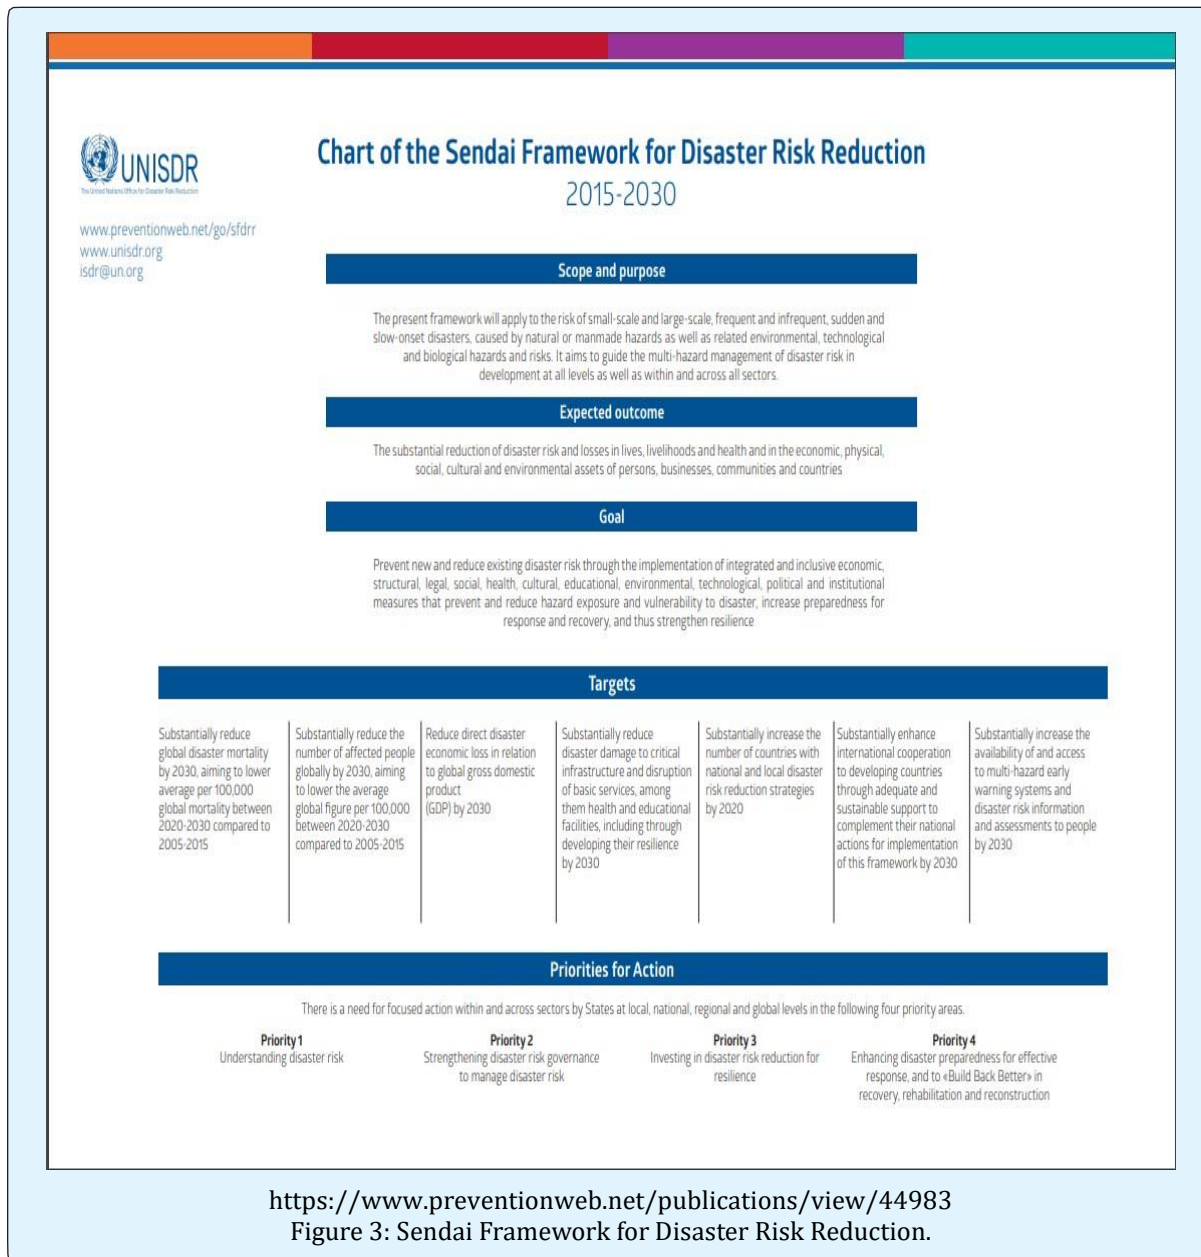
UNISDR
The United Nations Office for Disaster Risk Reduction

www.preventionweb.net/go/sfdrr
www.unisdr.org
isdr@un.org

Chart of the Sendai Framework for Disaster Risk Reduction
2015-2030

Scope and purpose

The present framework will apply to the risk of small-scale and large-scale, frequent and infrequent, sudden and slow-onset disasters, caused by natural or manmade hazards as well as related environmental, technological and biological hazards and risks. It aims to guide the multi-hazard management of disaster risk in development at all levels as well as within and across all sectors.

Expected outcome

The substantial reduction of disaster risk and losses in lives, livelihoods and health and in the economic, physical, social, cultural and environmental assets of persons, businesses, communities and countries

Goal

Prevent new and reduce existing disaster risk through the implementation of integrated and inclusive economic, structural, legal, social, health, cultural, educational, environmental, technological, political and institutional measures that prevent and reduce hazard exposure and vulnerability to disaster, increase preparedness for response and recovery, and thus strengthen resilience

Targets

Substantially reduce global disaster mortality by 2030, aiming to lower average per 100,000 global mortality between 2020-2030 compared to 2005-2015

Substantially reduce the number of affected people globally by 2030, aiming to lower the average global figure per 100,000 between 2020-2030 compared to 2005-2015

Reduce direct disaster economic loss in relation to global gross domestic product (GDP) by 2030

Substantially reduce disaster damage to critical infrastructure and disruption of basic services, among them health and educational facilities, including through developing their resilience by 2030

Substantially increase the number of countries with national and local disaster risk reduction strategies by 2020

Substantially enhance international cooperation to developing countries through adequate and sustainable support to complement their national actions for implementation of this framework by 2030

Substantially increase the availability of and access to multi-hazard early warning systems and disaster risk information and assessments to people by 2030

Priorities for Action

There is a need for focused action within and across sectors by States at local, national, regional and global levels in the following four priority areas.

Priority 1
Understanding disaster risk

Priority 2
Strengthening disaster risk governance to manage disaster risk

Priority 3
Investing in disaster risk reduction for resilience

Priority 4
Enhancing disaster preparedness for effective response, and to «Build Back Better» in recovery, rehabilitation and reconstruction

https://www.preventionweb.net/publications/view/44983
Figure 3: Sendai Framework for Disaster Risk Reduction.